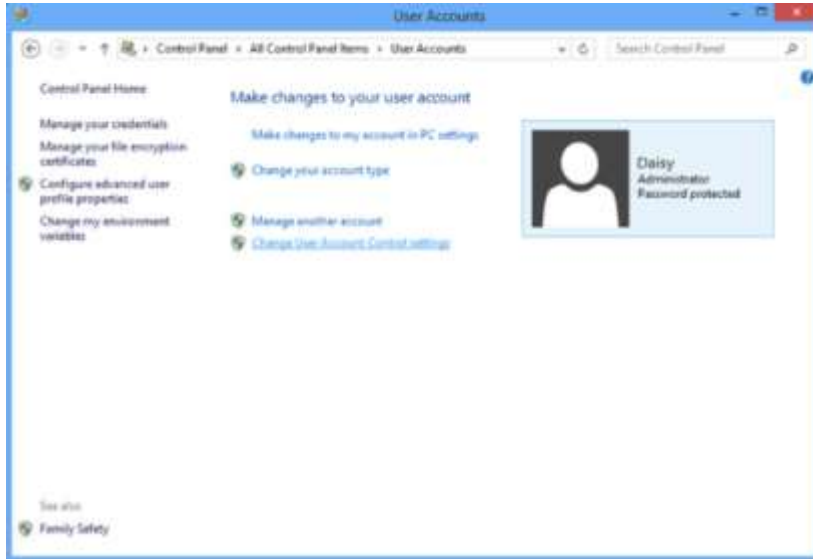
User Accounts

Control Panel › All Control Panel Items › User Accounts

Search Control Panel

Control Panel Home

Manage your credentials

Manage your file encryption certificates

Configure advanced user profile properties

Change my environment variables

Make changes to your user account

Make changes to my account in PC settings

Change your account type

Manage another account

Change User Account Control settings

Daisy
Administrator
Password protected

See also

Family Safety